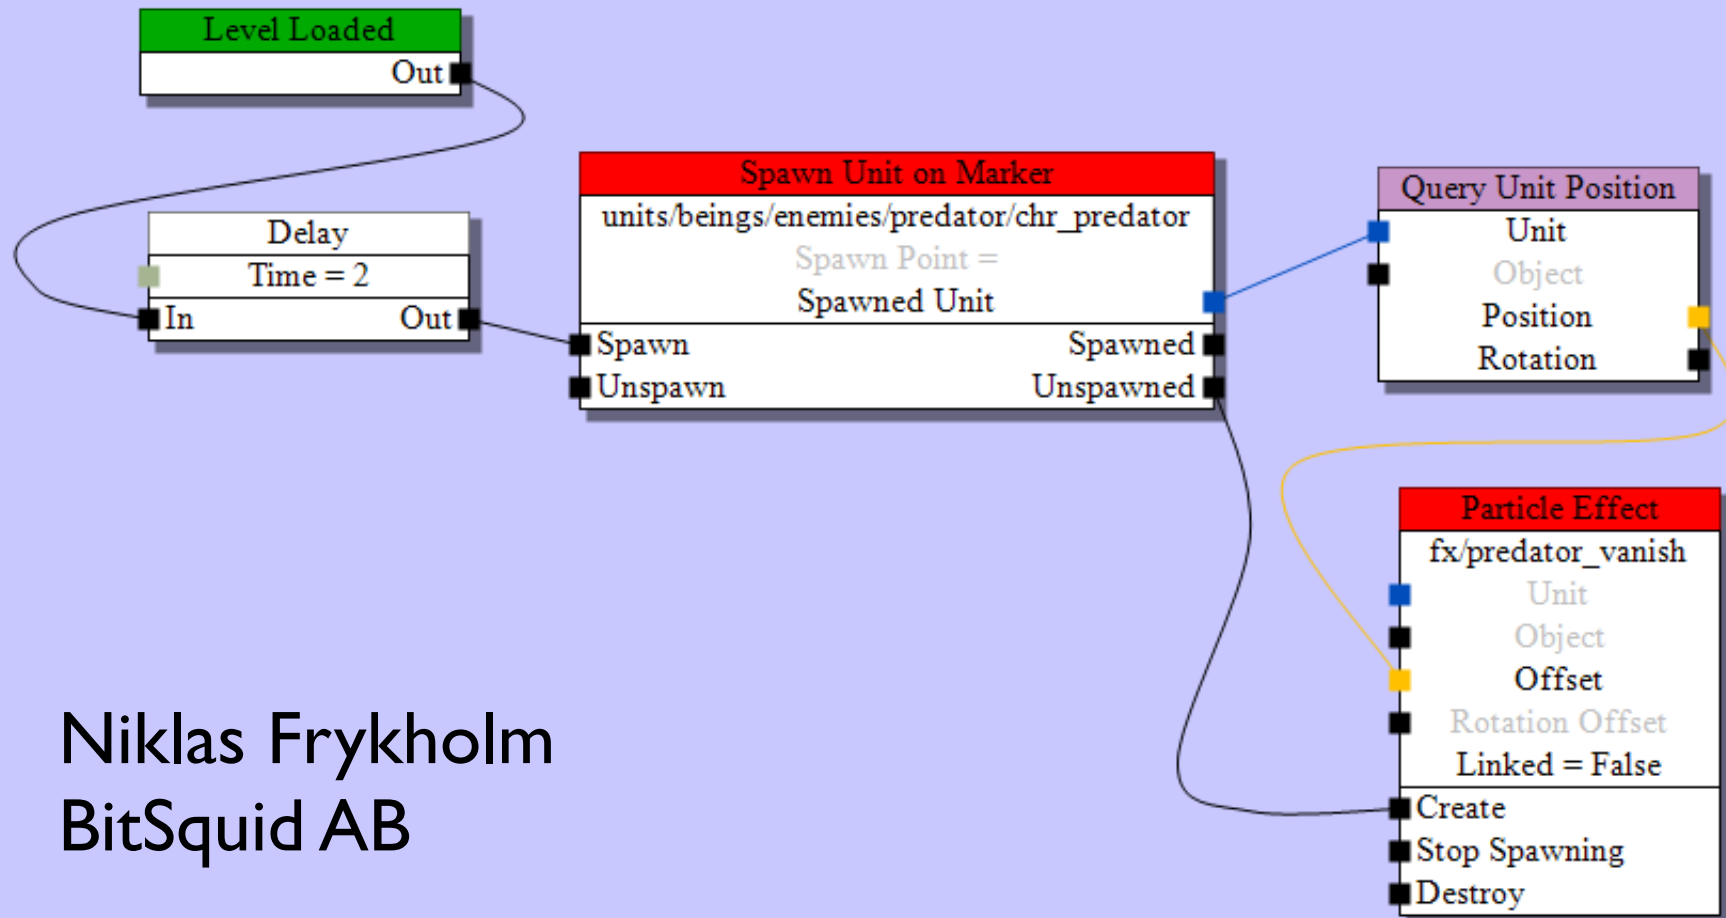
Level Loaded
Out

Delay
Time = 2
In
Out

Spawn Unit on Marker
units/beings/enemies/predator/chr_predator
Spawn Point =
Spawned Unit
Spawn
Spawned
Unspawn
Unspawned

Query Unit Position
Unit
Object
Position
Rotation

Particle Effect
fx/predator_vanish
Unit
Object
Offset
Rotation Offset
Linked = False
Create
Stop Spawning
Destroy

Niklas Frykholm
BitSquid AB